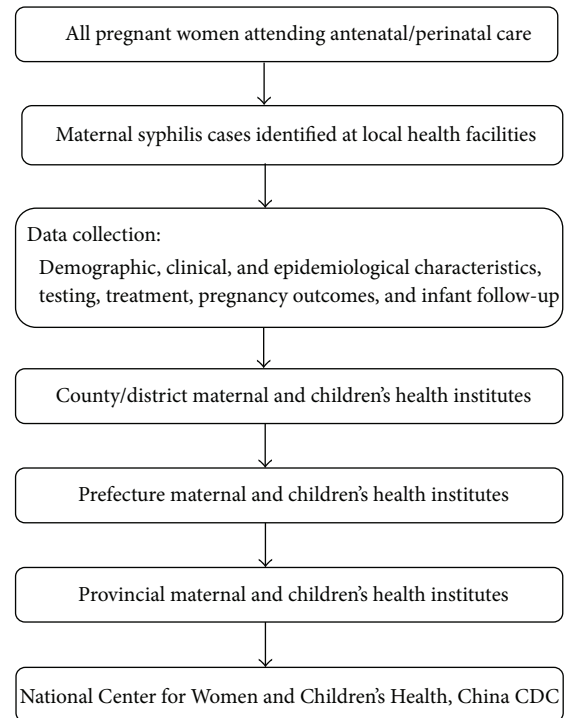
All pregnant women attending antenatal/perinatal care

Maternal syphilis cases identified at local health facilities

Data collection:

Demographic, clinical, and epidemiological characteristics, testing, treatment, pregnancy outcomes, and infant follow-up

County/district maternal and children's health institutes

Prefecture maternal and children's health institutes

Provincial maternal and children's health institutes

National Center for Women and Children's Health, China CDC